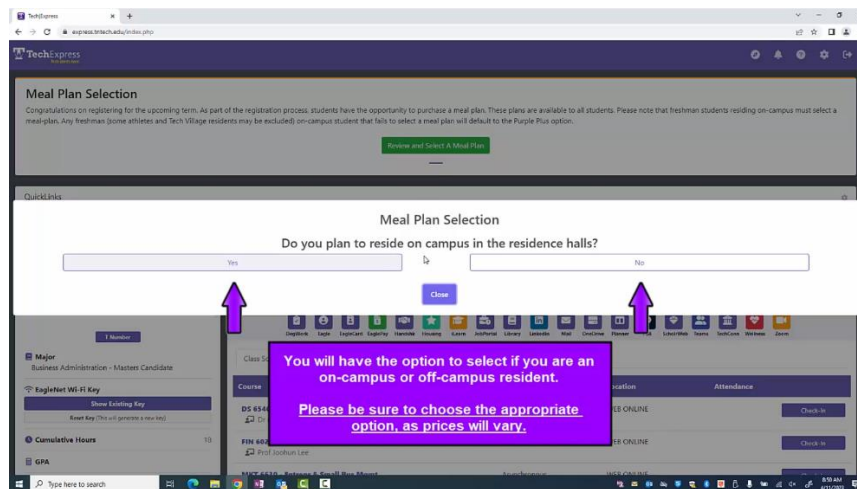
TechExpress
express.tntech.edu/index.php

TechExpress

Meal Plan Selection
Congratulations on registering for the upcoming term. As part of the registration process, students have the opportunity to purchase a meal plan. These plans are available to all students. Please note that freshman students residing on-campus must select a meal-plan. Any freshman (some athletes and Tech Village residents may be excluded) on-campus student that fails to select a meal plan will default to the Purple Plus option.

Review and Select A Meal Plan

QuickLinks

Meal Plan Selection
Do you plan to reside on campus in the residence halls?
Yes
No
Close

T Number

Major
Business Administration - Masters Candidate

EagleNet Wi-Fi Key
Show Existing Key
Reset Key (This will generate a new key)

Cumulative Hours

GPA

Class Sc

Course
DS 654
FIN 602
Prof Joohun Lee
MKT 6620

cation
Attendance
EB ONLINE
Check-In
EB ONLINE
Check-In
Asynchronous
WEB ONLINE

You will have the option to select if you are an on-campus or off-campus resident.

Please be sure to choose the appropriate option, as prices will vary.

Type here to search
8:50 AM